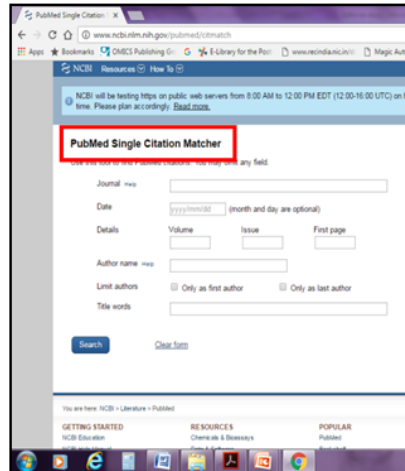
PubMed Single Citation ×

www.ncbi.nlm.nih.gov/pubmed/citmatch

Apps Bookmarks OMICS Publishing Gr G E-Library for the Pos www.recindia.nic.in/ Magic Aut

NCBI Resources How To

NCBI will be testing https on public web servers from 8:00 AM to 12:00 PM EDT (12:00-16:00 UTC) on t time. Please plan accordingly. Read more.

PubMed Single Citation Matcher

Use this tool to find PubMed citations. You may omit any field.

Journal Help

Date yyyy/mm/dd (month and day are optional)

Details Volume Issue First page

Author name Help

Limit authors Only as first author Only as last author

Title words

Search Clear form

You are here: NCBI > Literature > PubMed

GETTING STARTED
NCBI Education

RESOURCES
Chemicals & Bioassays

POPULAR
PubMed